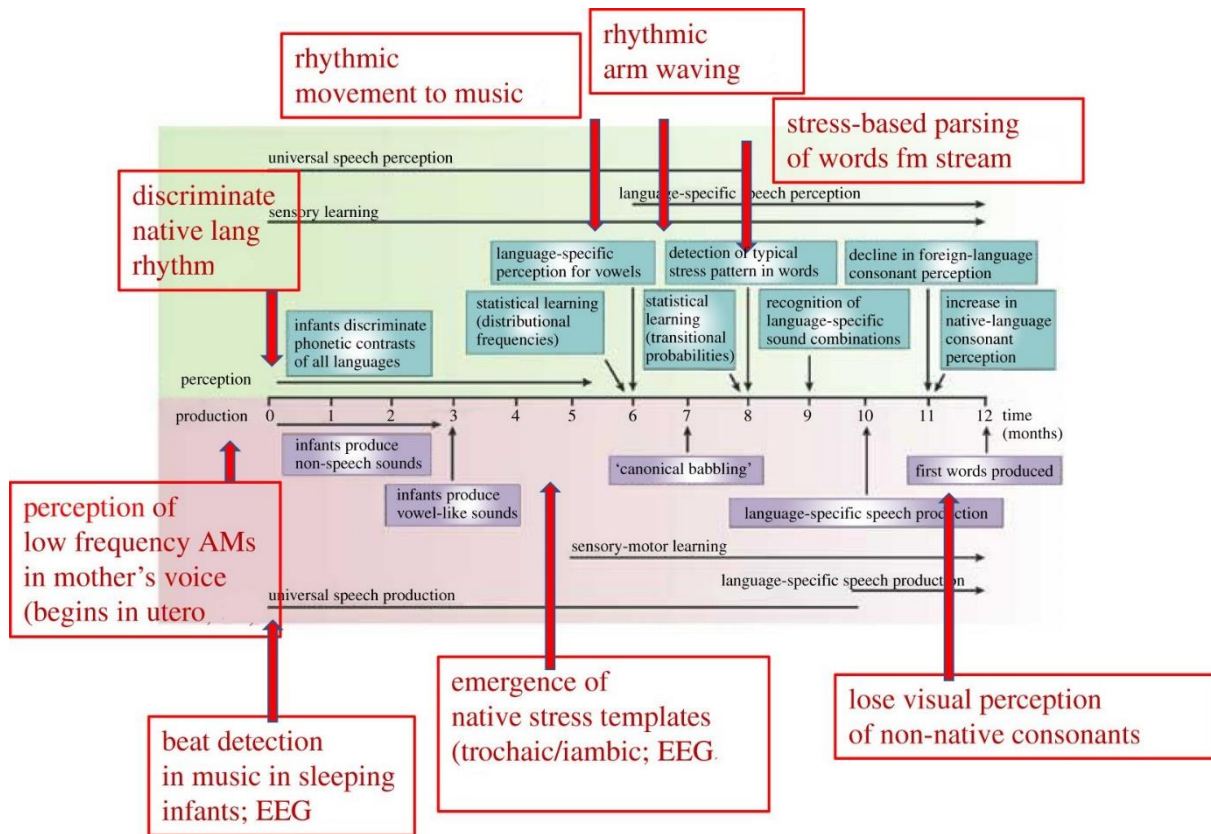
rhythmic movement to music

rhythmic arm waving

stress-based parsing of words fm stream

universal speech perception

discriminate native lang rhythm

language-specific speech perception

sensory learning

language-specific perception for vowels

detection of typical stress pattern in words

decline in foreign-language consonant perception

statistical learning (distributional frequencies)

statistical learning (transitional probabilities)

recognition of language-specific sound combinations

increase in native-language consonant perception

infants discriminate phonetic contrasts of all languages

perception

production 0 1 2 3 4 5 6 7 8 9 10 11 12 time (months)

infants produce non-speech sounds

'canonical babbling'

first words produced

infants produce vowel-like sounds

language-specific speech production

perception of low frequency AMs in mother's voice (begins in utero

sensory-motor learning

language-specific speech production

universal speech production

emergence of native stress templates (trochaic/iambic; EEG

lose visual perception of non-native consonants

beat detection in music in sleeping infants; EEG